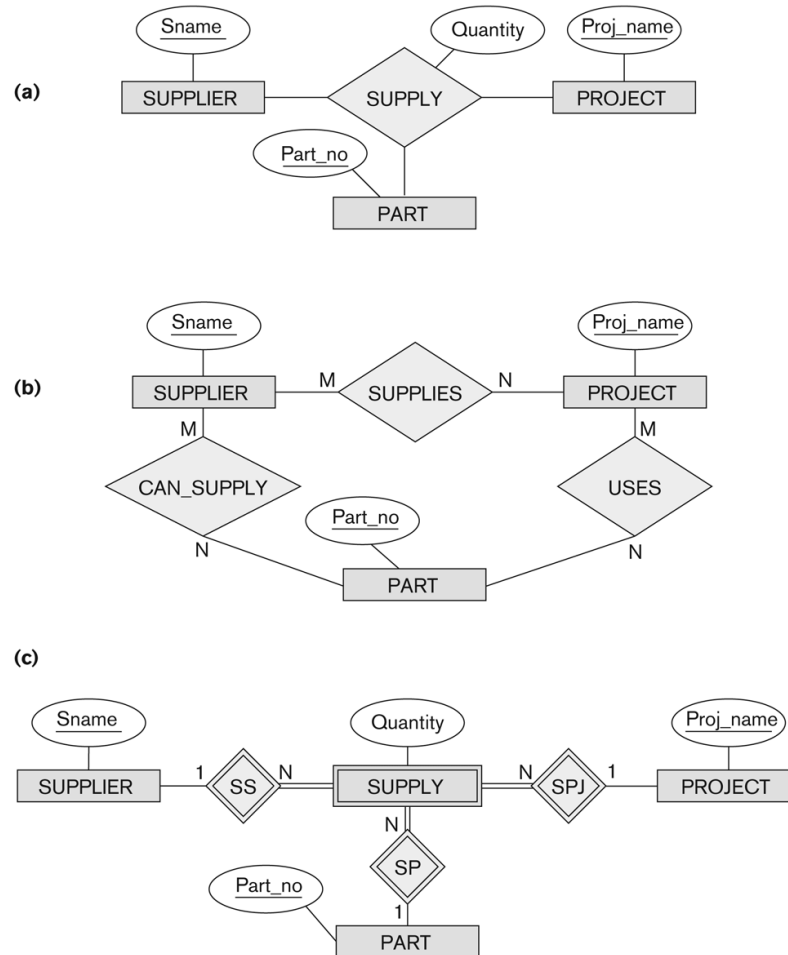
(a)

Sname

Quantity

Proj_name

SUPPLIER

SUPPLY

PROJECT

Part_no

PART

(b)

Sname

Proj_name

SUPPLIER

M

SUPPLIES

N

PROJECT

M

M

CAN_SUPPLY

USES

Part_no

N

N

PART

(c)

Sname

Quantity

Proj_name

SUPPLIER

1

SS

N

SUPPLY

N

SPJ

1

PROJECT

N

SP

Part_no

1

PART